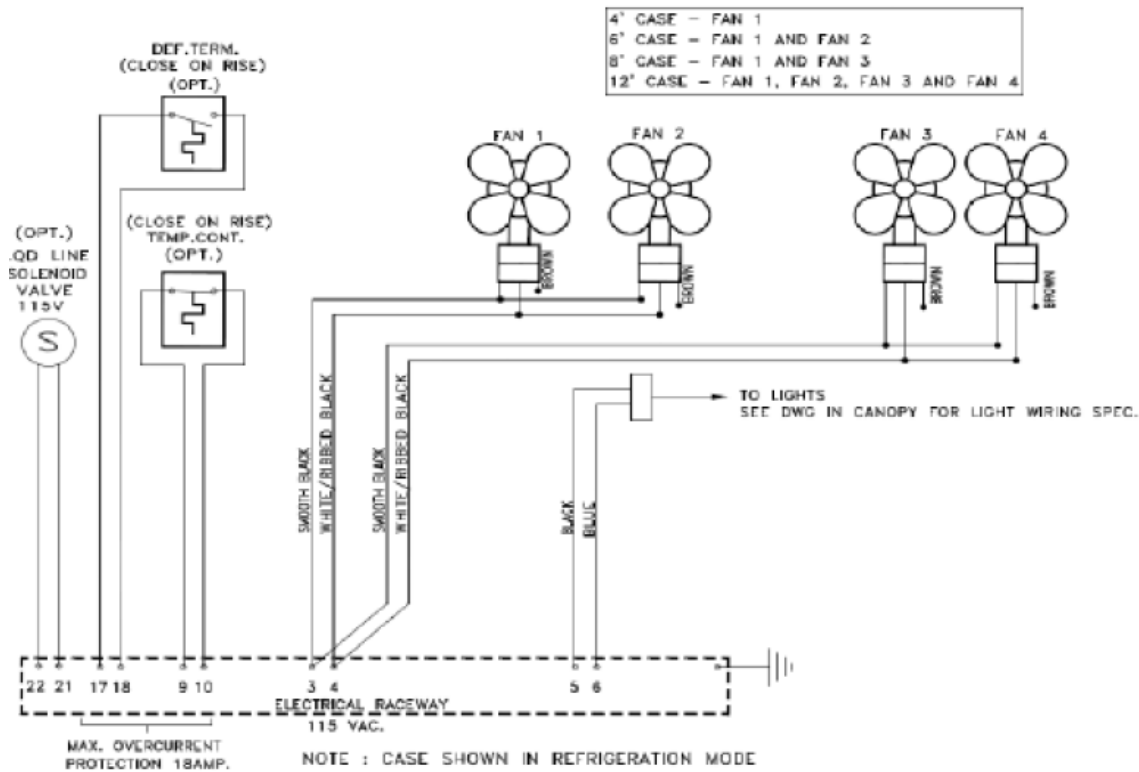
4' CASE – FAN 1
6' CASE – FAN 1 AND FAN 2
8' CASE – FAN 1 AND FAN 3
12' CASE – FAN 1, FAN 2, FAN 3 AND FAN 4

DEF.TERM.
(CLOSE ON RISE)
(OPT.)

(CLOSE ON RISE)
TEMP.CONT.
(OPT.)

(OPT.)
.QD LINE
SOLENOID
VALVE
115V

S

FAN 1
FAN 2
FAN 3
FAN 4

BROWN
BROWN
BROWN
BROWN

SMOOTH BLACK
WHITE/RIBBED BLACK
SMOOTH BLACK
WHITE/RIBBED BLACK

BLACK
BLUE

TO LIGHTS
SEE DWG IN CANOPY FOR LIGHT WIRING SPEC.

22 21 17 18 9 10 3 4 5 6

ELECTRICAL RACEWAY
115 VAC.

MAX. OVERCURRENT
PROTECTION 18AMP.

NOTE : CASE SHOWN IN REFRIGERATION MODE